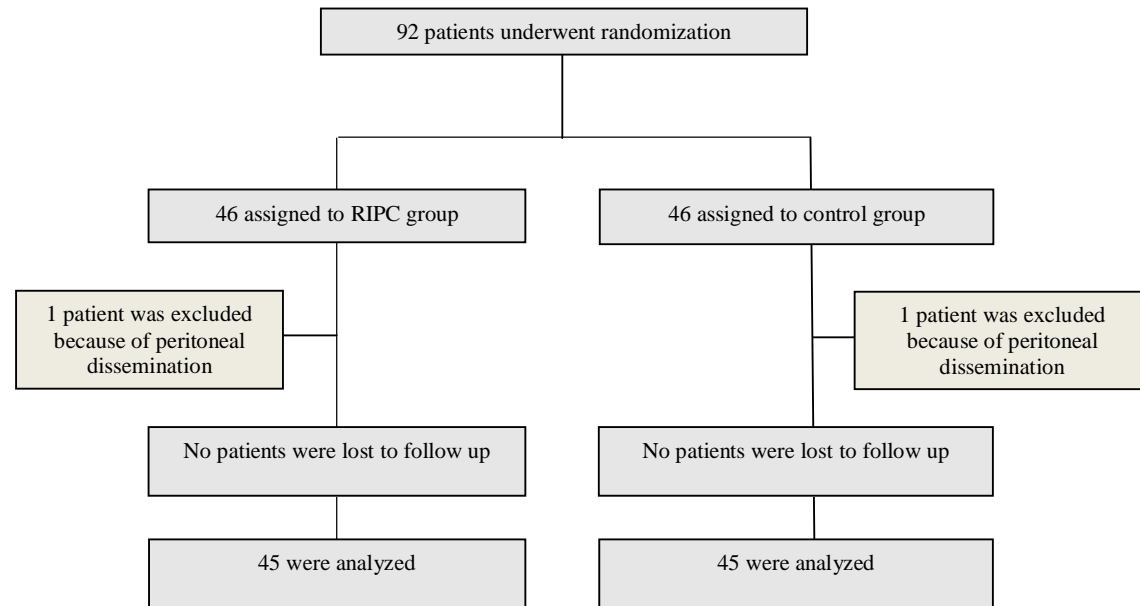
92 patients underwent randomization

46 assigned to RIPC group

46 assigned to control group

1 patient was excluded because of peritoneal dissemination

1 patient was excluded because of peritoneal dissemination

No patients were lost to follow up

No patients were lost to follow up

45 were analyzed

45 were analyzed